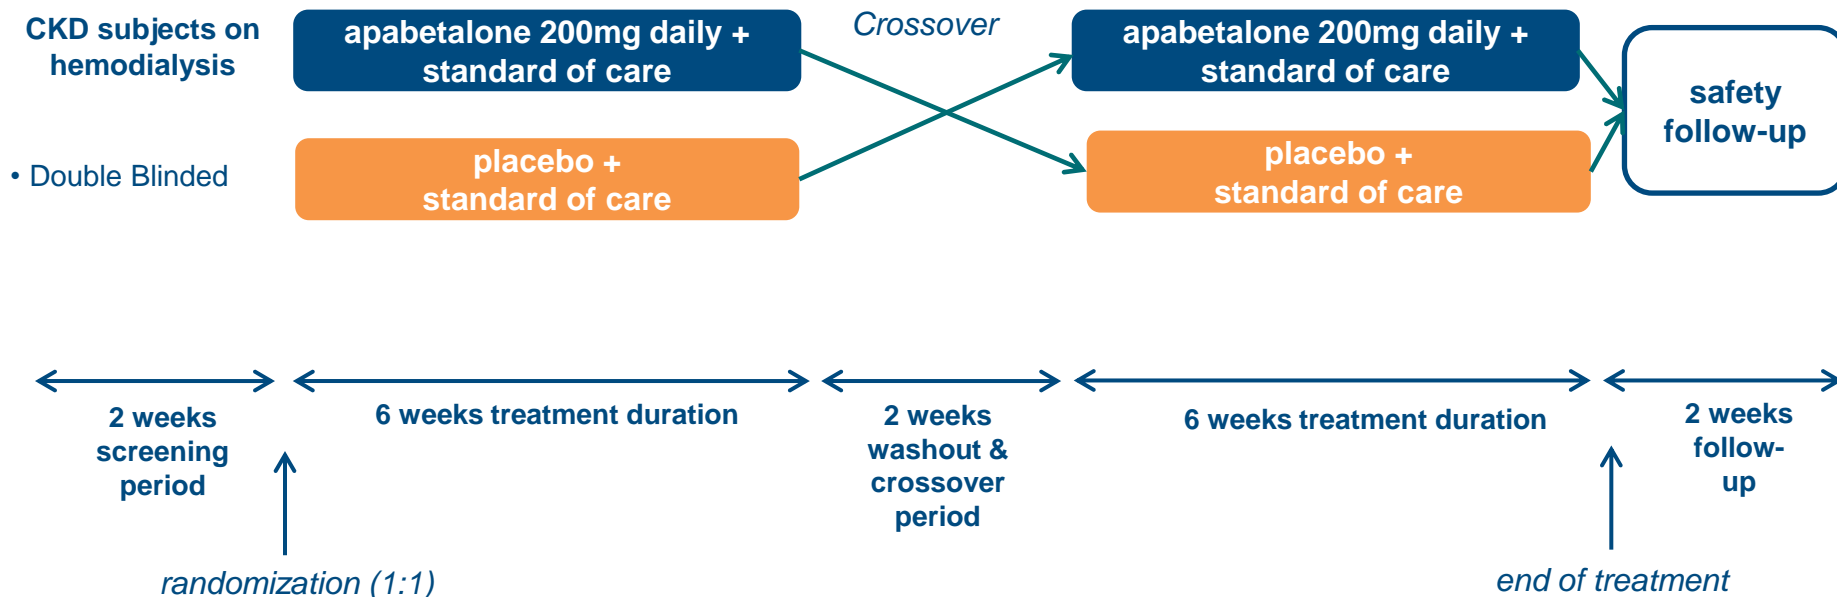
CKD subjects on hemodialysis

• Double Blinded

apabetalone 200mg daily + standard of care

placebo + standard of care

Crossover

apabetalone 200mg daily + standard of care

placebo + standard of care

safety follow-up

2 weeks screening period

6 weeks treatment duration

2 weeks washout & crossover period

6 weeks treatment duration

2 weeks follow-up

randomization (1:1)

end of treatment